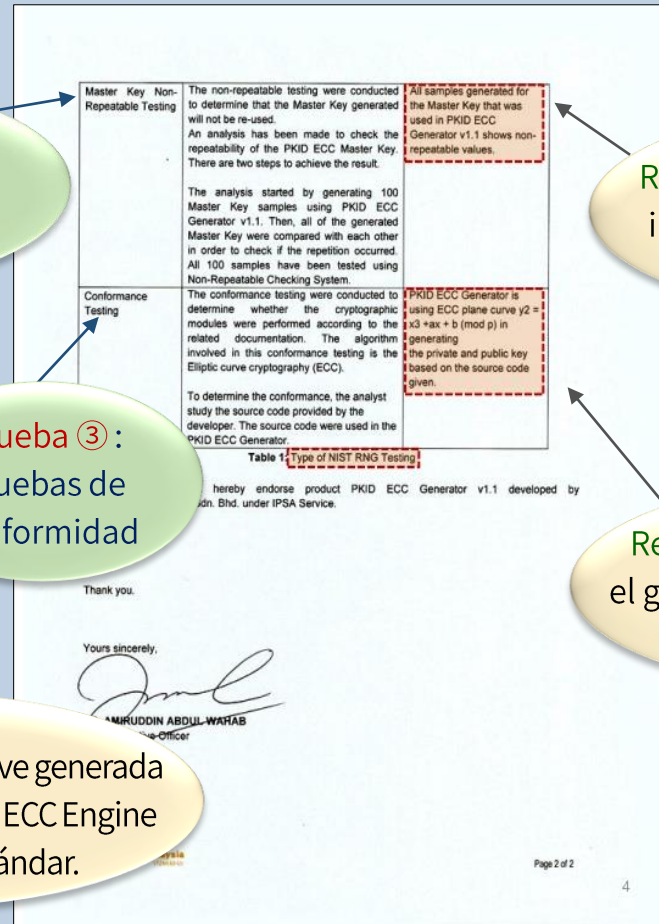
| Master Key Non-Repeatable Testing | The non-repeatable testing were conducted to determine that the Master Key generated will not be re-used. An analysis has been made to check the repeatability of the PKID ECC Master Key. There are two steps to achieve the result. The analysis started by generating 100 Master Key samples using PKID ECC Generator v1.1. Then, all of the generated Master Key were compared with each other in order to check if the repetition occurred. All 100 samples have been tested using Non-Repeatable Checking System. | All samples generated for the Master Key that was used in PKID ECC Generator v1.1 shows non-repeatable values. |
|---|---|---|
| Conformance Testing | The conformance testing were conducted to determine whether the cryptographic modules were performed according to the related documentation. The algorithm involved in this conformance testing is the Elliptic curve cryptography (ECC). To determine the conformance, the analyst study the source code provided by the developer. The source code were used in the PKID ECC Generator. | PKID ECC Generator is using ECC plane curve y2 = x3 +ax + b (mod p) in generating the private and public key based on the source code given. |

Table 1: Type of NIST RNG Testing

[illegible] hereby endorse product PKID ECC Generator v1.1 developed by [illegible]dn. Bhd. under IPSA Service.

Thank you.

Yours sincerely,

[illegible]AMIRUDDIN ABDUL WAHAB
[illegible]ve Officer

Page 2 of 2

4

R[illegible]
i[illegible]

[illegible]ueba ③:
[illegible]uebas de
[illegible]formidad

Re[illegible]
el g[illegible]

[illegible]ve generada
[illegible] ECC Engine
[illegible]ándar.